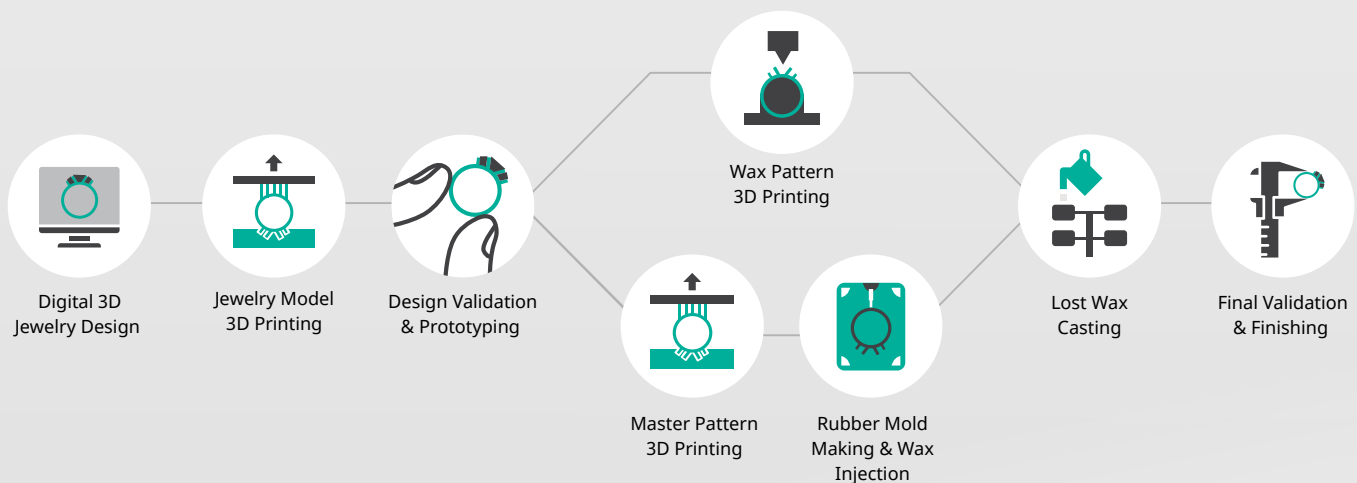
Wax Pattern
3D Printing

Digital 3D
Jewelry Design

Jewelry Model
3D Printing

Design Validation
& Prototyping

Master Pattern
3D Printing

Rubber Mold
Making & Wax
Injection

Lost Wax
Casting

Final Validation
& Finishing